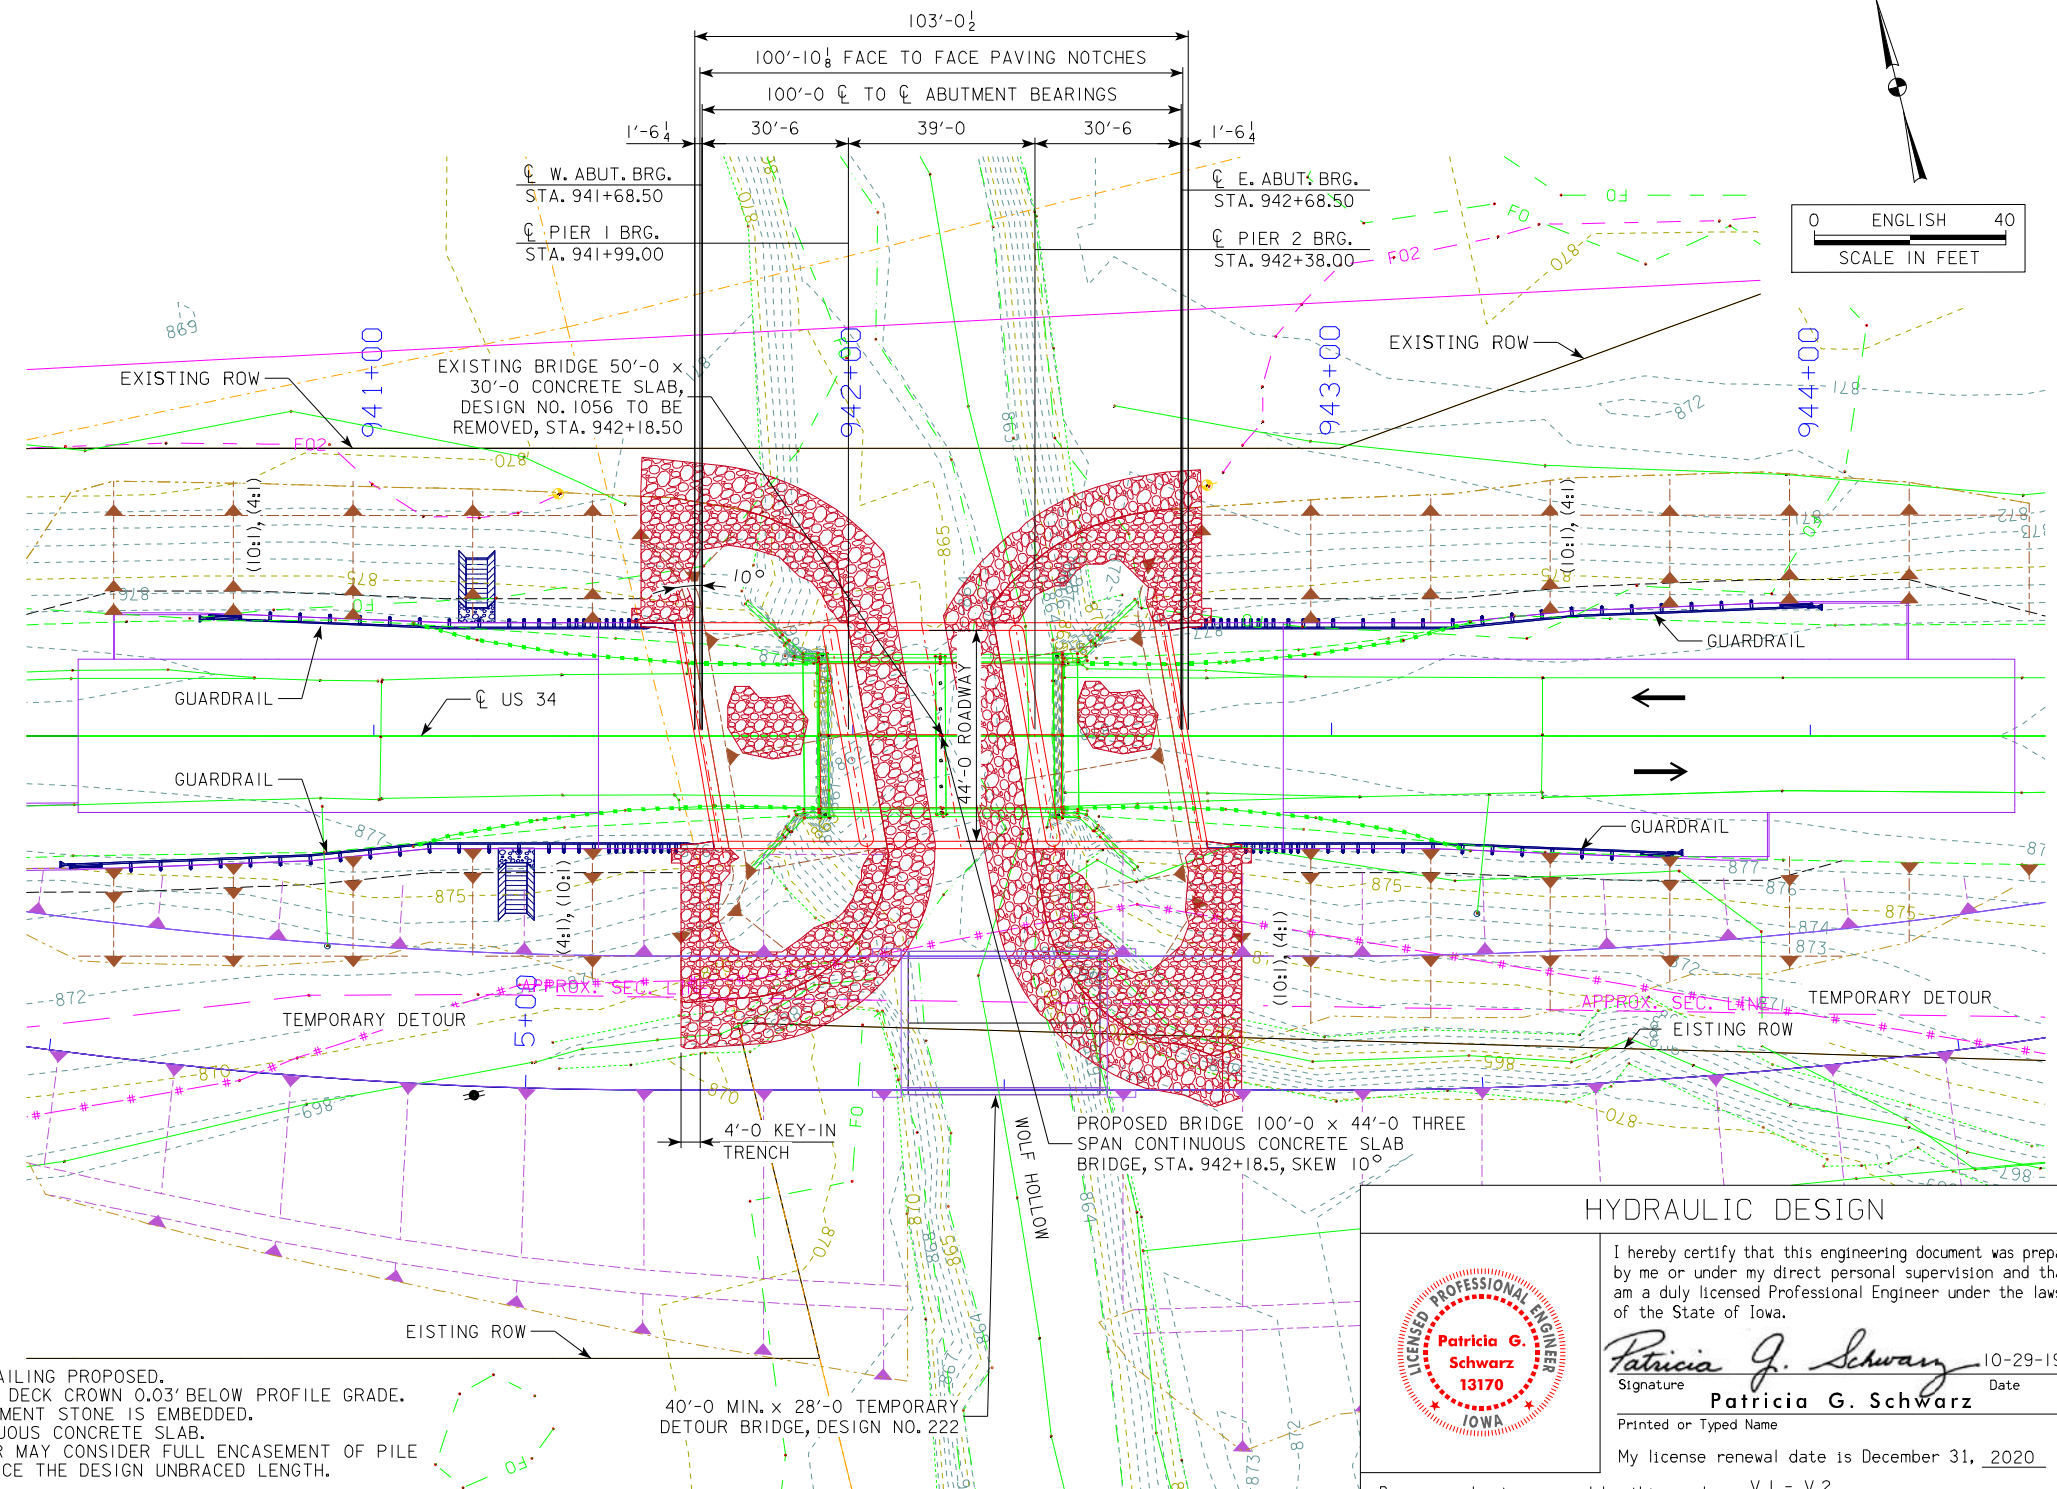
$103'-0\frac{1}{2}$

$100'-10\frac{1}{8}$ FACE TO FACE PAVING NOTCHES

100'-0 ℄ TO ℄ ABUTMENT BEARINGS

$1'-6\frac{1}{4}$ 30'-6 39'-0 30'-6 $1'-6\frac{1}{4}$

℄ W. ABUT. BRG. STA. 941+68.50

℄ PIER 1 BRG. STA. 941+99.00

℄ E. ABUT. BRG. STA. 942+68.50

℄ PIER 2 BRG. STA. 942+38.00

0 ENGLISH 40
SCALE IN FEET

EXISTING ROW

EXISTING ROW

941+00

942+00

943+00

944+00

EXISTING BRIDGE 50'-0 x 30'-0 CONCRETE SLAB, DESIGN NO. 1056 TO BE REMOVED, STA. 942+18.50

869 872 875 878 870 865 863 877 874 873

FO2 FO

(10:1), (4:1)

10°

GUARDRAIL

GUARDRAIL

℄ US 34

44'-0 ROADWAY

GUARDRAIL

GUARDRAIL

(4:1), (10:1)

APPROX. SEC. LINE

TEMPORARY DETOUR

5+00

APPROX. SEC. LINE

TEMPORARY DETOUR

EISTING ROW

4'-0 KEY-IN TRENCH

WOLF HOLLOW

PROPOSED BRIDGE 100'-0 x 44'-0 THREE SPAN CONTINUOUS CONCRETE SLAB BRIDGE, STA. 942+18.5, SKEW 10°

EISTING ROW

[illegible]AILING PROPOSED.
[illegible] DECK CROWN 0.03' BELOW PROFILE GRADE.
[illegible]MENT STONE IS EMBEDDED.
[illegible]UOUS CONCRETE SLAB.
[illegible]R MAY CONSIDER FULL ENCASEMENT OF PILE
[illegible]CE THE DESIGN UNBRACED LENGTH.

40'-0 MIN. x 28'-0 TEMPORARY DETOUR BRIDGE, DESIGN NO. 222

HYDRAULIC DESIGN

LICENSED PROFESSIONAL ENGINEER Patricia G. Schwarz 13170 IOWA

I hereby certify that this engineering document was prep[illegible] by me or under my direct personal supervision and th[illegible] am a duly licensed Professional Engineer under the law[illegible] of the State of Iowa.

Patricia G. Schwarz 10-29-1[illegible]
Signature Date
Patricia G. Schwarz
Printed or Typed Name

My license renewal date is December 31, 2020